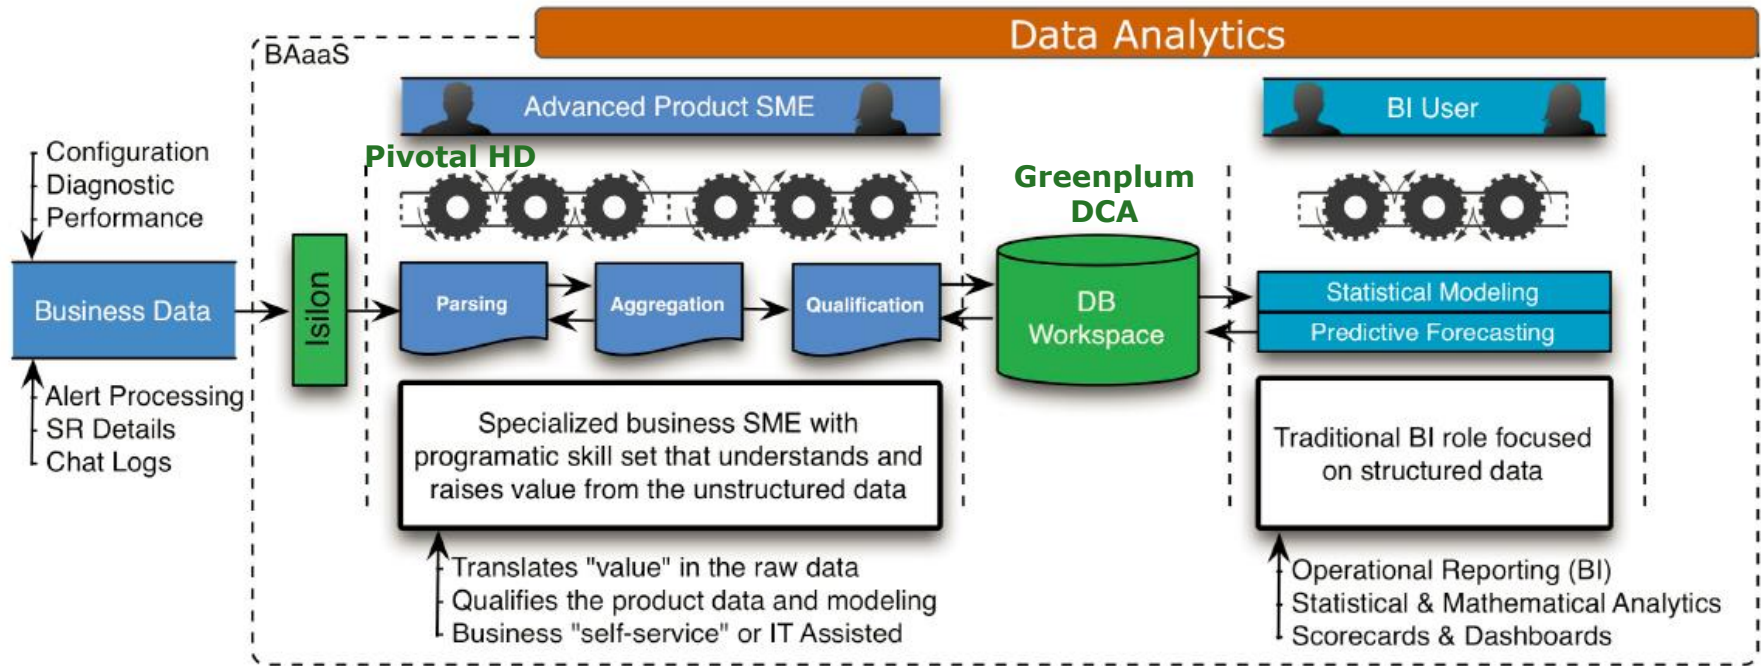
Data Analytics

BAaaS

Advanced Product SME

BI User

Configuration
Diagnostic
Performance

Pivotal HD

Greenplum DCA

Business Data

Isilon

Parsing

Aggregation

Qualification

DB Workspace

Statistical Modeling

Predictive Forecasting

Alert Processing
SR Details
Chat Logs

Specialized business SME with programatic skill set that understands and raises value from the unstructured data

Traditional BI role focused on structured data

Translates "value" in the raw data
Qualifies the product data and modeling
Business "self-service" or IT Assisted

Operational Reporting (BI)
Statistical & Mathematical Analytics
Scorecards & Dashboards